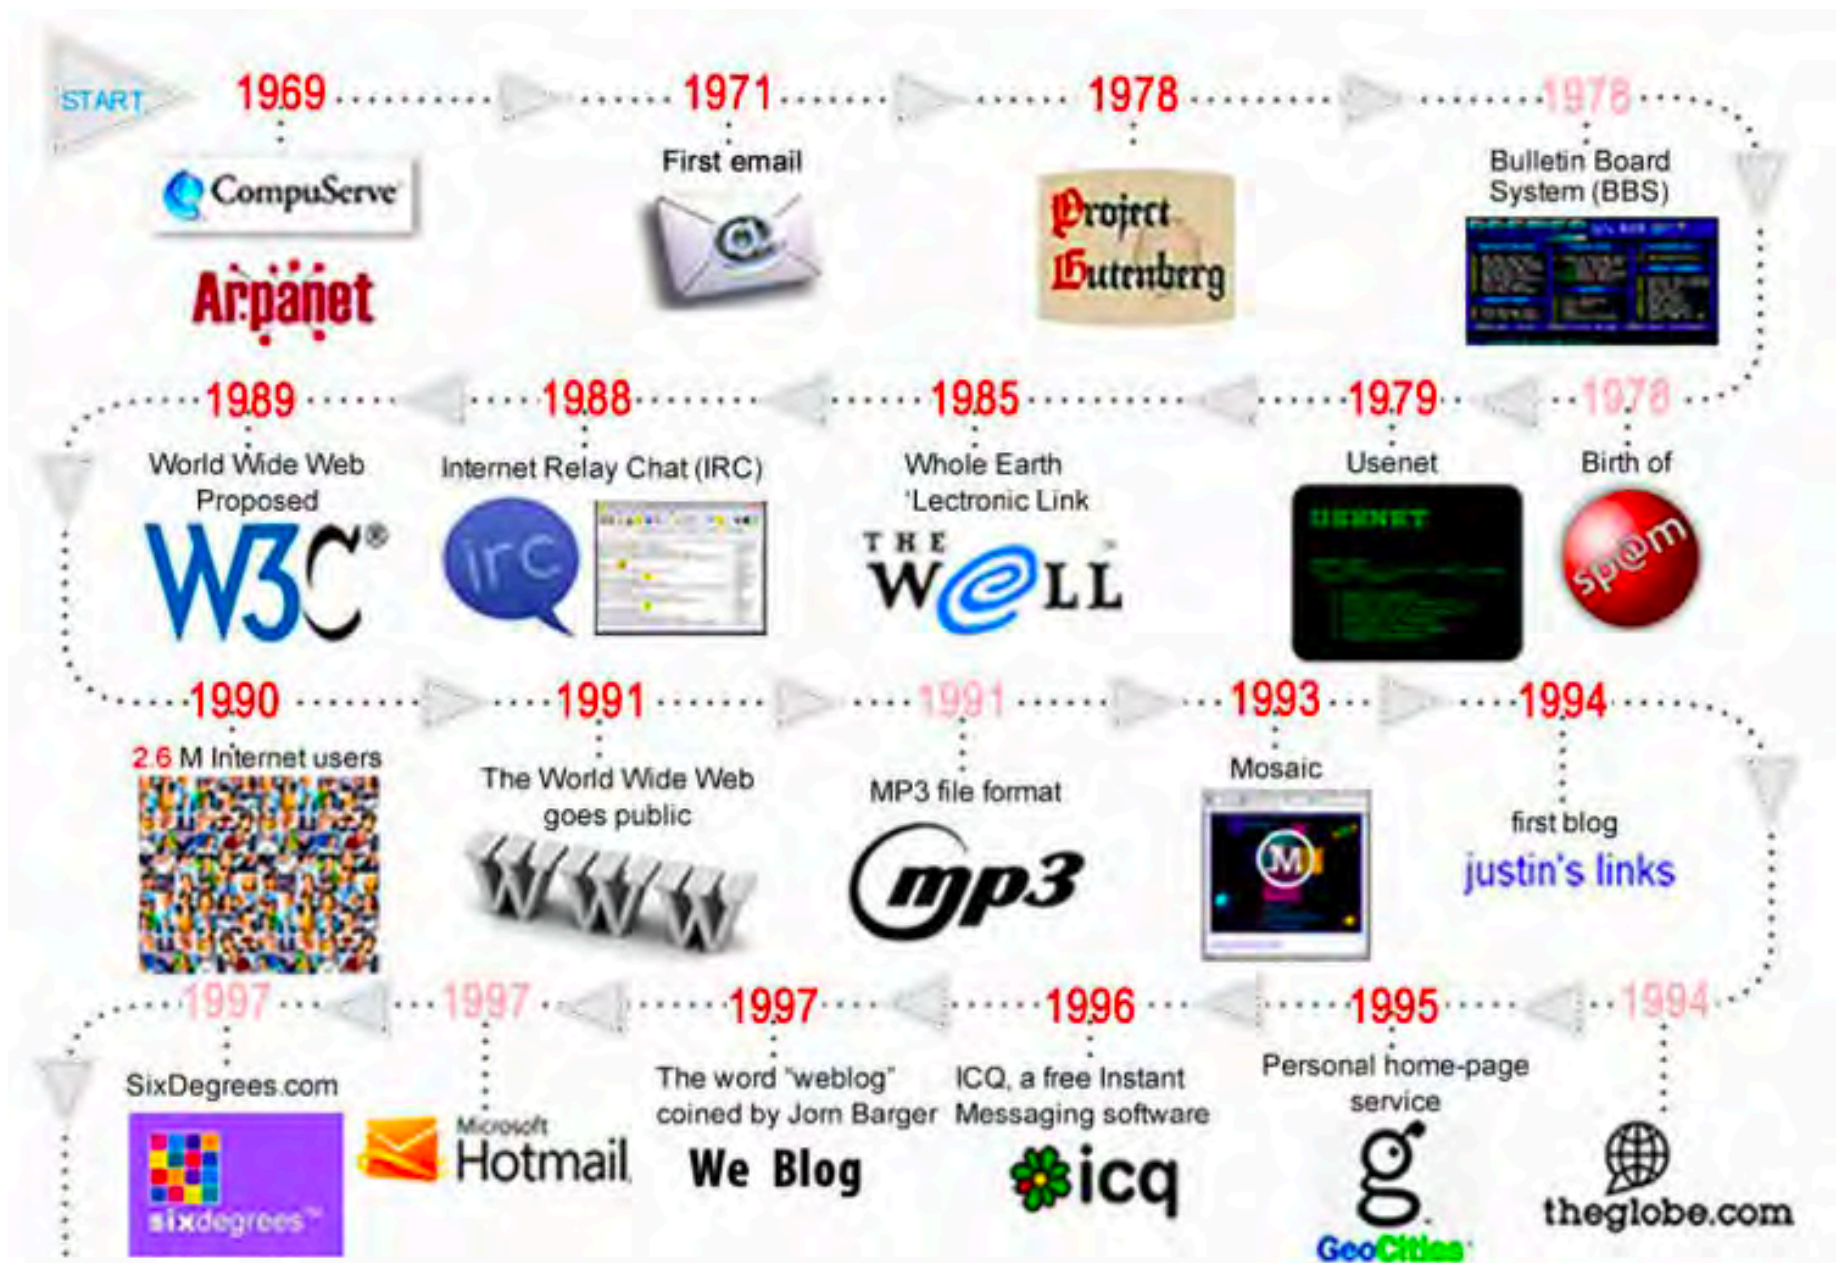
START

1969
CompuServe
Arpanet

1971
First email

1978
Project Gutenberg

1978
Bulletin Board System (BBS)

1989
World Wide Web Proposed
W3C®

1988
Internet Relay Chat (IRC)
irc

1985
Whole Earth 'Lectronic Link
THE WELL

1979
Usenet
USENET

1978
Birth of
sp@m

1990
2.6 M Internet users

1991
The World Wide Web goes public
WWW

1991
MP3 file format
mp3

1993
Mosaic

1994
first blog
justin's links

1997
SixDegrees.com
sixdegrees™

1997
Microsoft Hotmail

1997
The word "weblog" coined by Jorn Barger
We Blog

1996
ICQ, a free Instant Messaging software
icq

1995
Personal home-page service
GeoCities

1994
theglobe.com